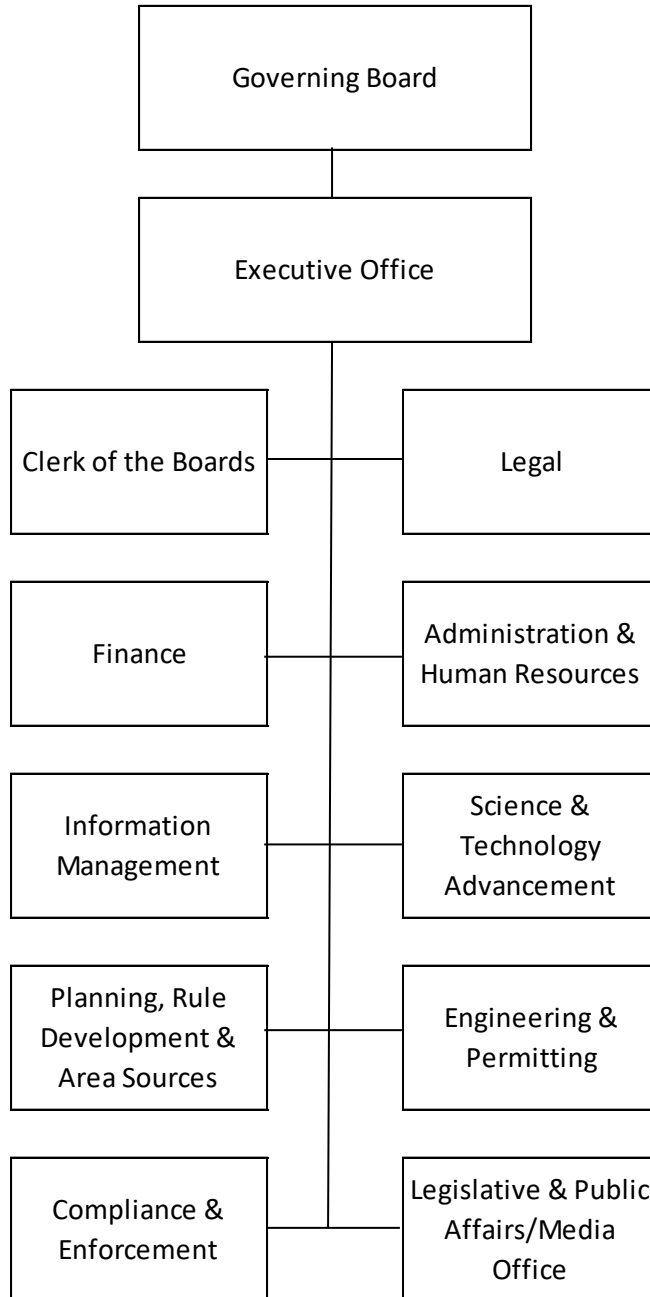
Governing Board

Executive Office

Clerk of the Boards

Legal

Finance

Administration & Human Resources

Information Management

Science & Technology Advancement

Planning, Rule Development & Area Sources

Engineering & Permitting

Compliance & Enforcement

Legislative & Public Affairs/Media Office